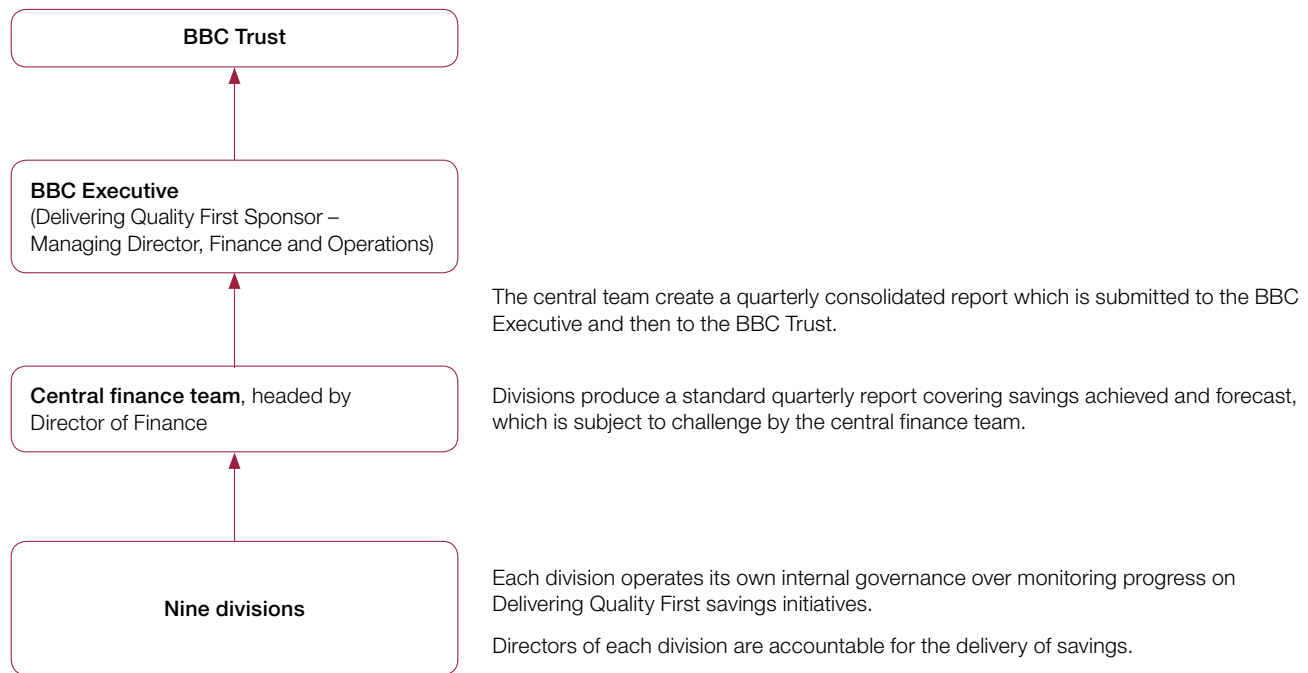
BBC Trust

BBC Executive
(Delivering Quality First Sponsor – Managing Director, Finance and Operations)

The central team create a quarterly consolidated report which is submitted to the BBC Executive and then to the BBC Trust.

Central finance team, headed by Director of Finance

Divisions produce a standard quarterly report covering savings achieved and forecast, which is subject to challenge by the central finance team.

Nine divisions

Each division operates its own internal governance over monitoring progress on Delivering Quality First savings initiatives.

Directors of each division are accountable for the delivery of savings.